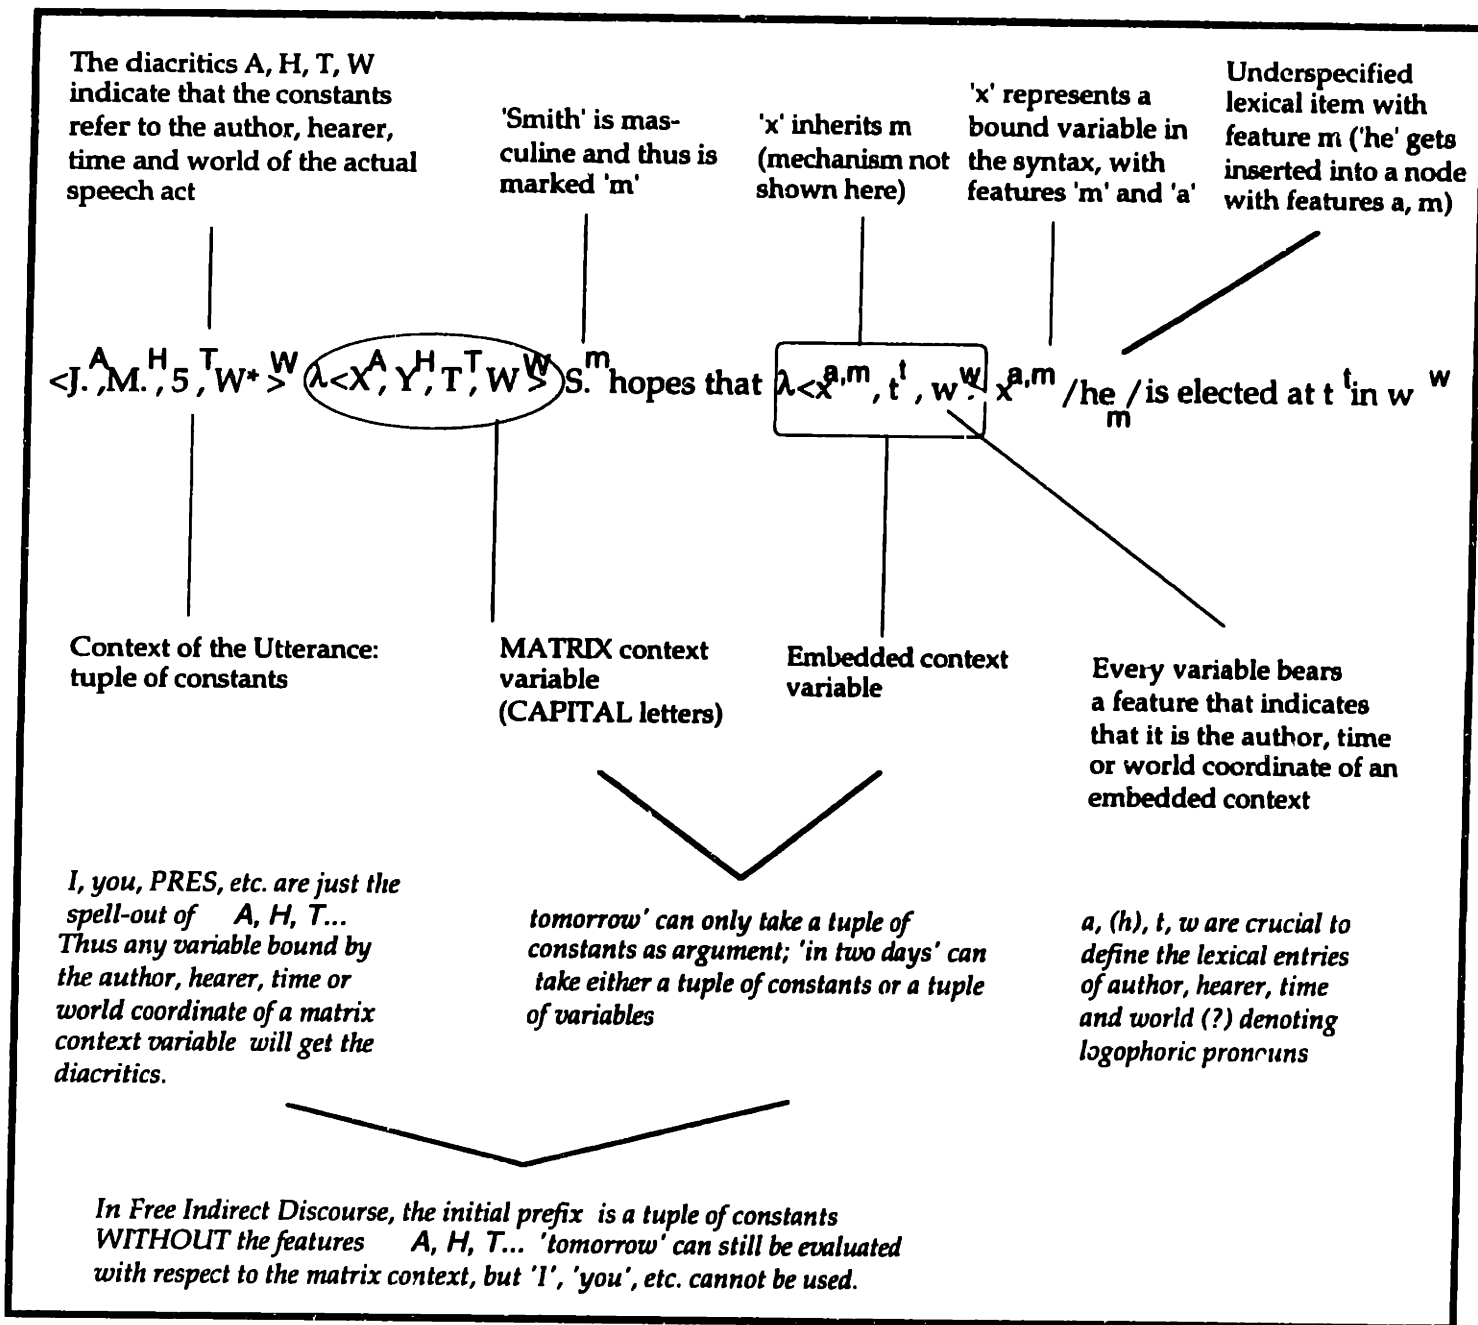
The diacritics A, H, T, W indicate that the constants refer to the author, hearer, time and world of the actual speech act

'Smith' is masculine and thus is marked 'm'

'x' inherits m (mechanism not shown here)

'x' represents a bound variable in the syntax, with features 'm' and 'a'

Underspecified lexical item with feature m ('he' gets inserted into a node with features a, m)

$<J.^A, M.^H, 5^T, W*^W>$ $\lambda<X^A, Y^H, T^T, W^W>$ $S.^m$ hopes that $\lambda<x^{a,m}, t^t, w^w>$ $x^{a,m}$ /$he_m$/ is elected at $t^t$ in $w^w$

Context of the Utterance: tuple of constants

MATRIX context variable (CAPITAL letters)

Embedded context variable

Every variable bears a feature that indicates that it is the author, time or world coordinate of an embedded context

I, you, PRES, etc. are just the spell-out of A, H, T... Thus any variable bound by the author, hearer, time or world coordinate of a matrix context variable will get the diacritics.

tomorrow' can only take a tuple of constants as argument; 'in two days' can take either a tuple of constants or a tuple of variables

a, (h), t, w are crucial to define the lexical entries of author, hearer, time and world (?) denoting logophoric pronouns

In Free Indirect Discourse, the initial prefix is a tuple of constants WITHOUT the features A, H, T... 'tomorrow' can still be evaluated with respect to the matrix context, but 'I', 'you', etc. cannot be used.